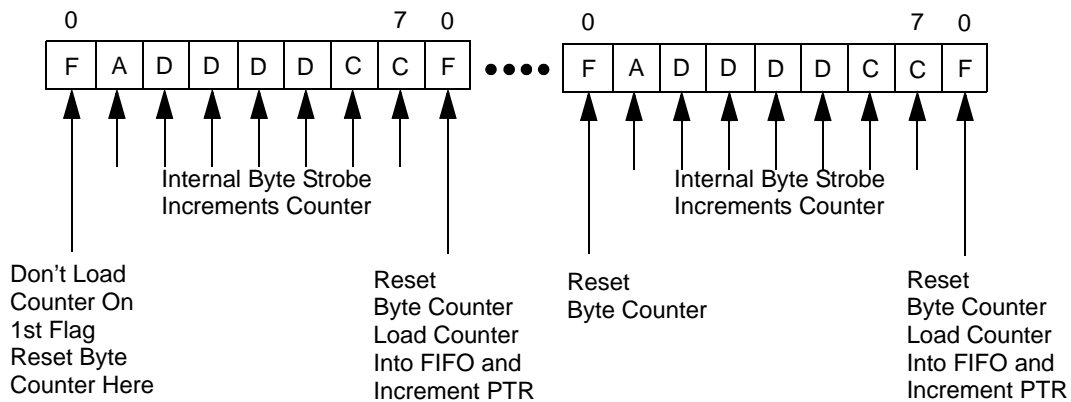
0 7 0

| F | A | D | D | D | D | C | C | F |
|---|---|---|---|---|---|---|---|---|

●●●●

0 7 0

| F | A | D | D | D | D | C | C | F |
|---|---|---|---|---|---|---|---|---|

Internal Byte Strobe Increments Counter

Internal Byte Strobe Increments Counter

Don't Load Counter On 1st Flag Reset Byte Counter Here

Reset Byte Counter Load Counter Into FIFO and Increment PTR

Reset Byte Counter

Reset Byte Counter Load Counter Into FIFO and Increment PTR